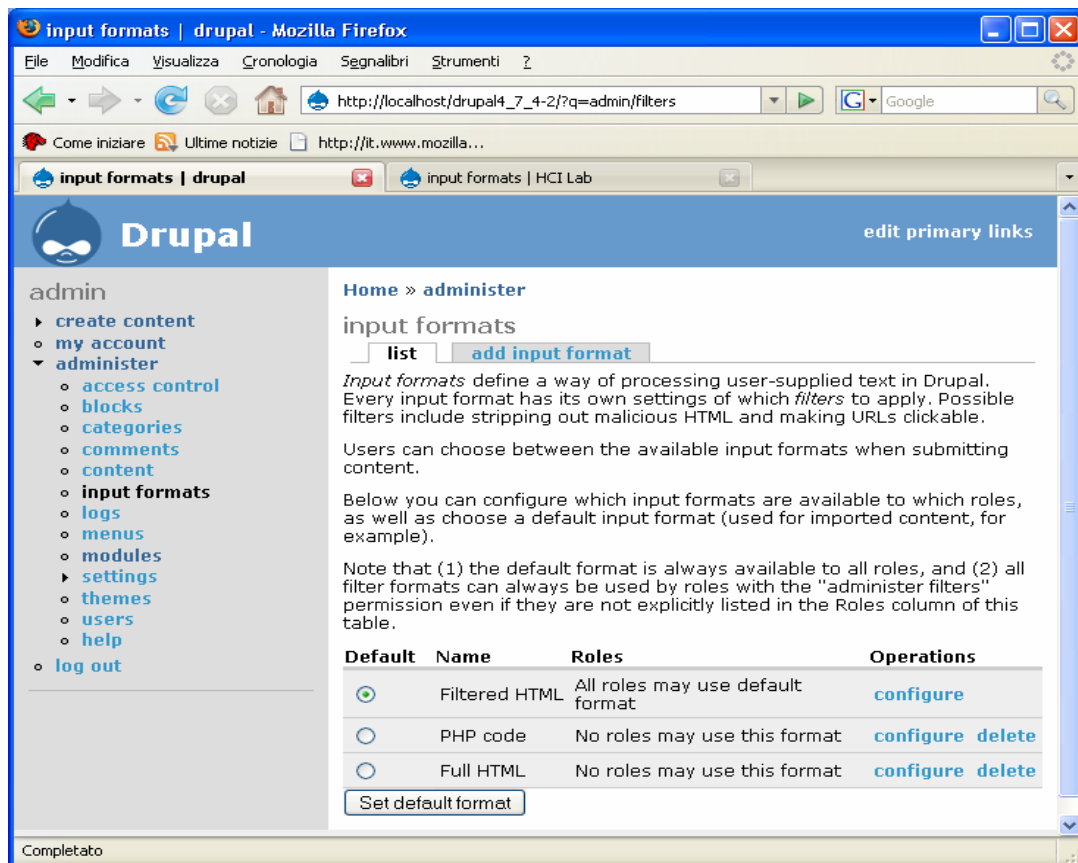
input formats | drupal - Mozilla Firefox

File Modifica Visualizza Cronologia Segnalibri Strumenti ?

http://localhost/drupal4_7_4-2/?q=admin/filters

Google

Come iniziare Ultime notizie http://it.www.mozilla...

input formats | drupal

input formats | HCI Lab

Drupal

edit primary links

admin

- create content
- my account
- administer
  - access control
  - blocks
  - categories
  - comments
  - content
  - input formats
  - logs
  - menus
  - modules
  - settings
  - themes
  - users
  - help
- log out

Home » administer

input formats

list | add input format

*Input formats* define a way of processing user-supplied text in Drupal. Every input format has its own settings of which *filters* to apply. Possible filters include stripping out malicious HTML and making URLs clickable.

Users can choose between the available input formats when submitting content.

Below you can configure which input formats are available to which roles, as well as choose a default input format (used for imported content, for example).

Note that (1) the default format is always available to all roles, and (2) all filter formats can always be used by roles with the "administer filters" permission even if they are not explicitly listed in the Roles column of this table.

| Default | Name | Roles | Operations |
|---|---|---|---|
| ◉ | Filtered HTML | All roles may use default format | configure |
| ○ | PHP code | No roles may use this format | configure delete |
| ○ | Full HTML | No roles may use this format | configure delete |

Set default format

Completato